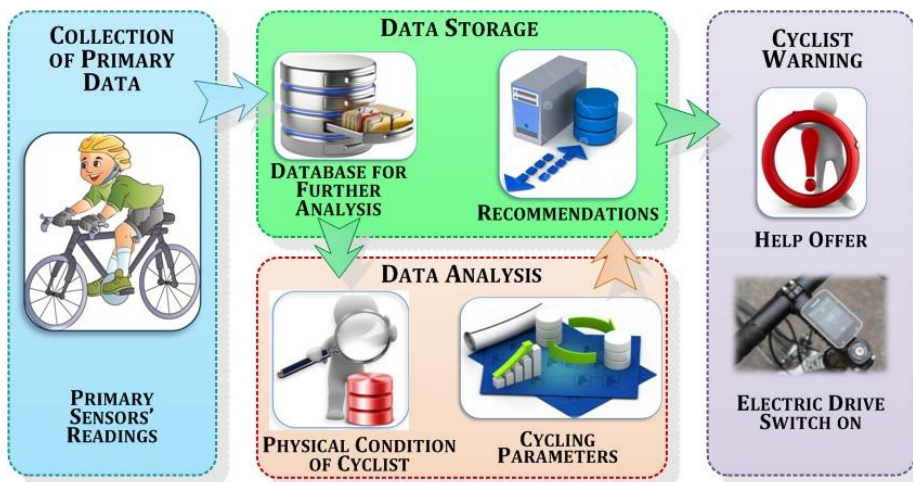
COLLECTION OF PRIMARY DATA

PRIMARY SENSORS' READINGS

DATA STORAGE

DATABASE FOR FURTHER ANALYSIS

RECOMMENDATIONS

DATA ANALYSIS

PHYSICAL CONDITION OF CYCLIST

CYCLING PARAMETERS

CYCLIST WARNING

HELP OFFER

ELECTRIC DRIVE SWITCH ON